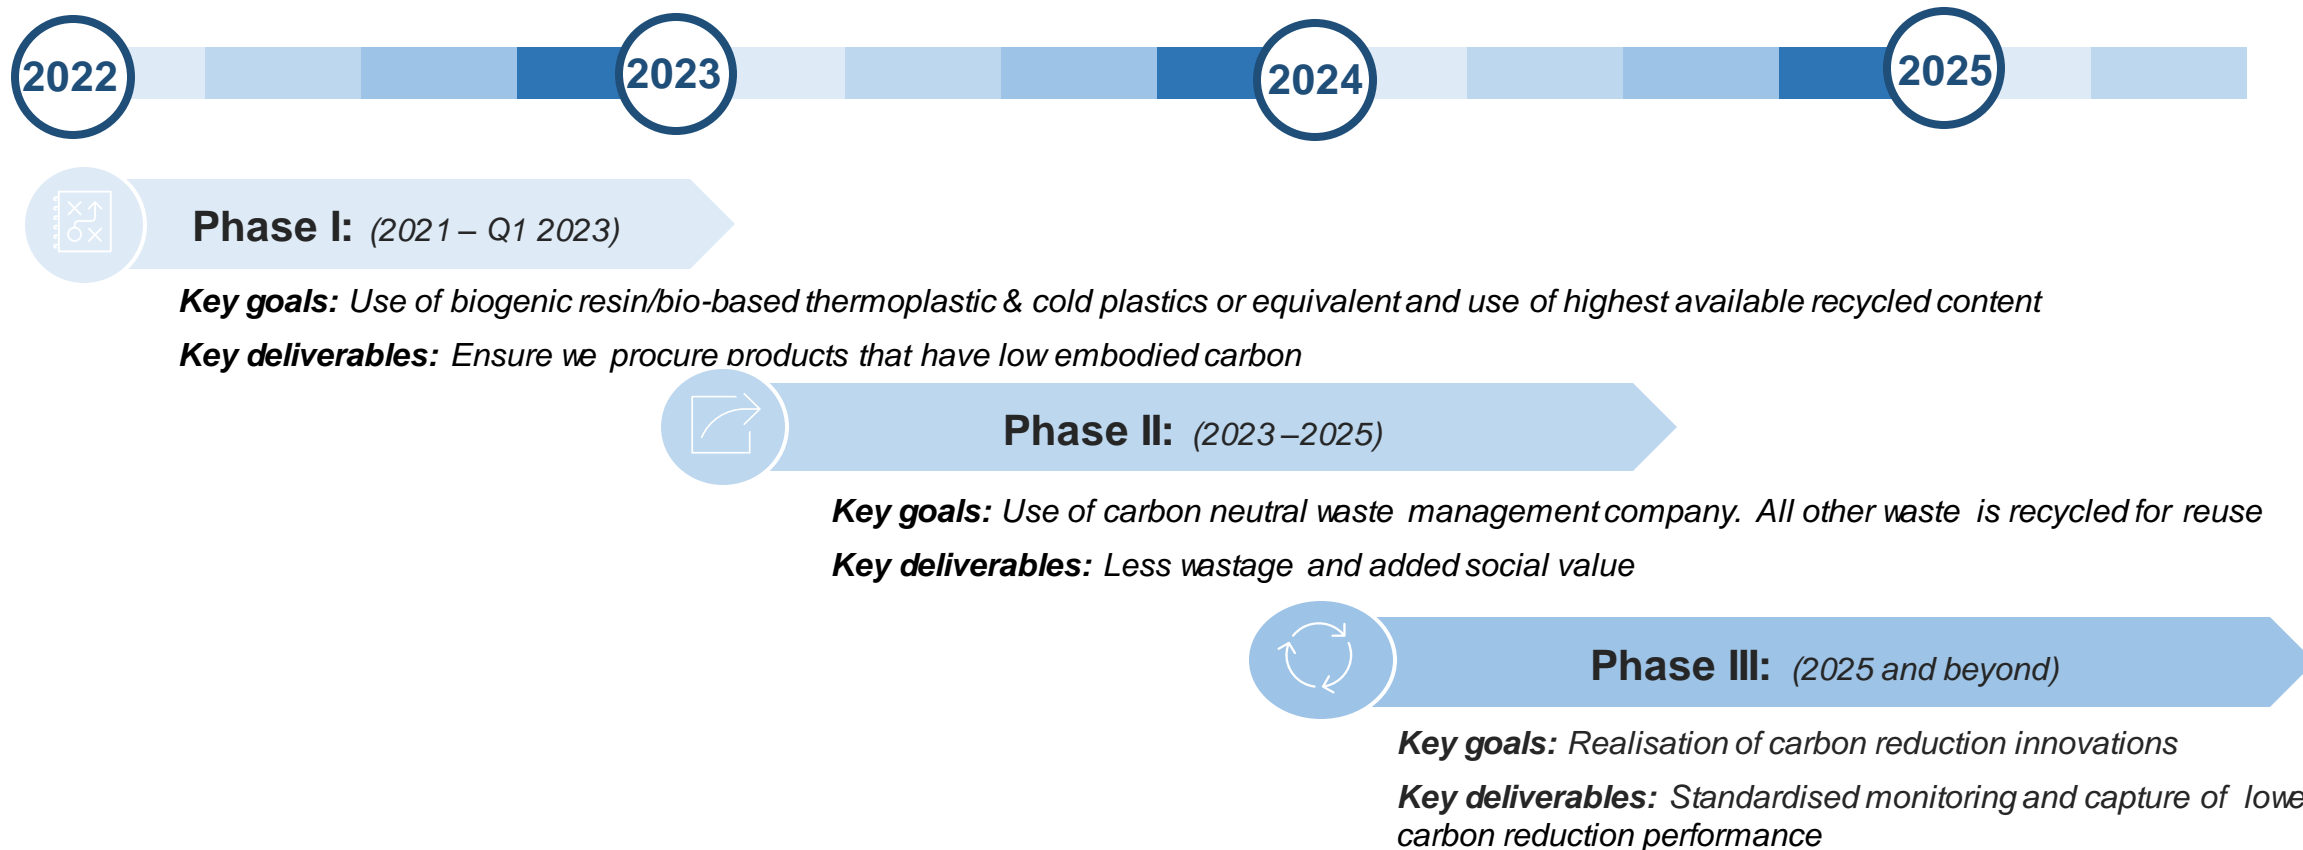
2022

2023

2024

2025

Phase I: (2021 – Q1 2023)

Key goals: Use of biogenic resin/bio-based thermoplastic & cold plastics or equivalent and use of highest available recycled content

Key deliverables: Ensure we procure products that have low embodied carbon

Phase II: (2023 –2025)

Key goals: Use of carbon neutral waste management company. All other waste is recycled for reuse

Key deliverables: Less wastage and added social value

Phase III: (2025 and beyond)

Key goals: Realisation of carbon reduction innovations

Key deliverables: Standardised monitoring and capture of lowe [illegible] carbon reduction performance